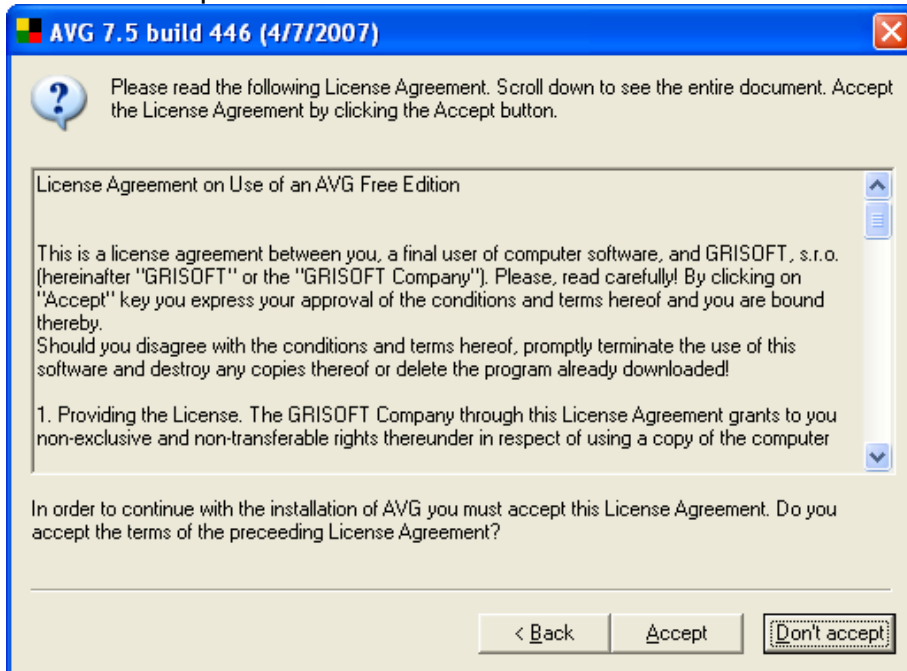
AVG 7.5 build 446 (4/7/2007)

Please read the following License Agreement. Scroll down to see the entire document. Accept the License Agreement by clicking the Accept button.

License Agreement on Use of an AVG Free Edition

This is a license agreement between you, a final user of computer software, and GRISOFT, s.r.o. (hereinafter "GRISOFT" or the "GRISOFT Company"). Please, read carefully! By clicking on "Accept" key you express your approval of the conditions and terms hereof and you are bound thereby.
Should you disagree with the conditions and terms hereof, promptly terminate the use of this software and destroy any copies thereof or delete the program already downloaded!

1. Providing the License. The GRISOFT Company through this License Agreement grants to you non-exclusive and non-transferable rights thereunder in respect of using a copy of the computer

In order to continue with the installation of AVG you must accept this License Agreement. Do you accept the terms of the preceeding License Agreement?

< Back
Accept
Don't accept